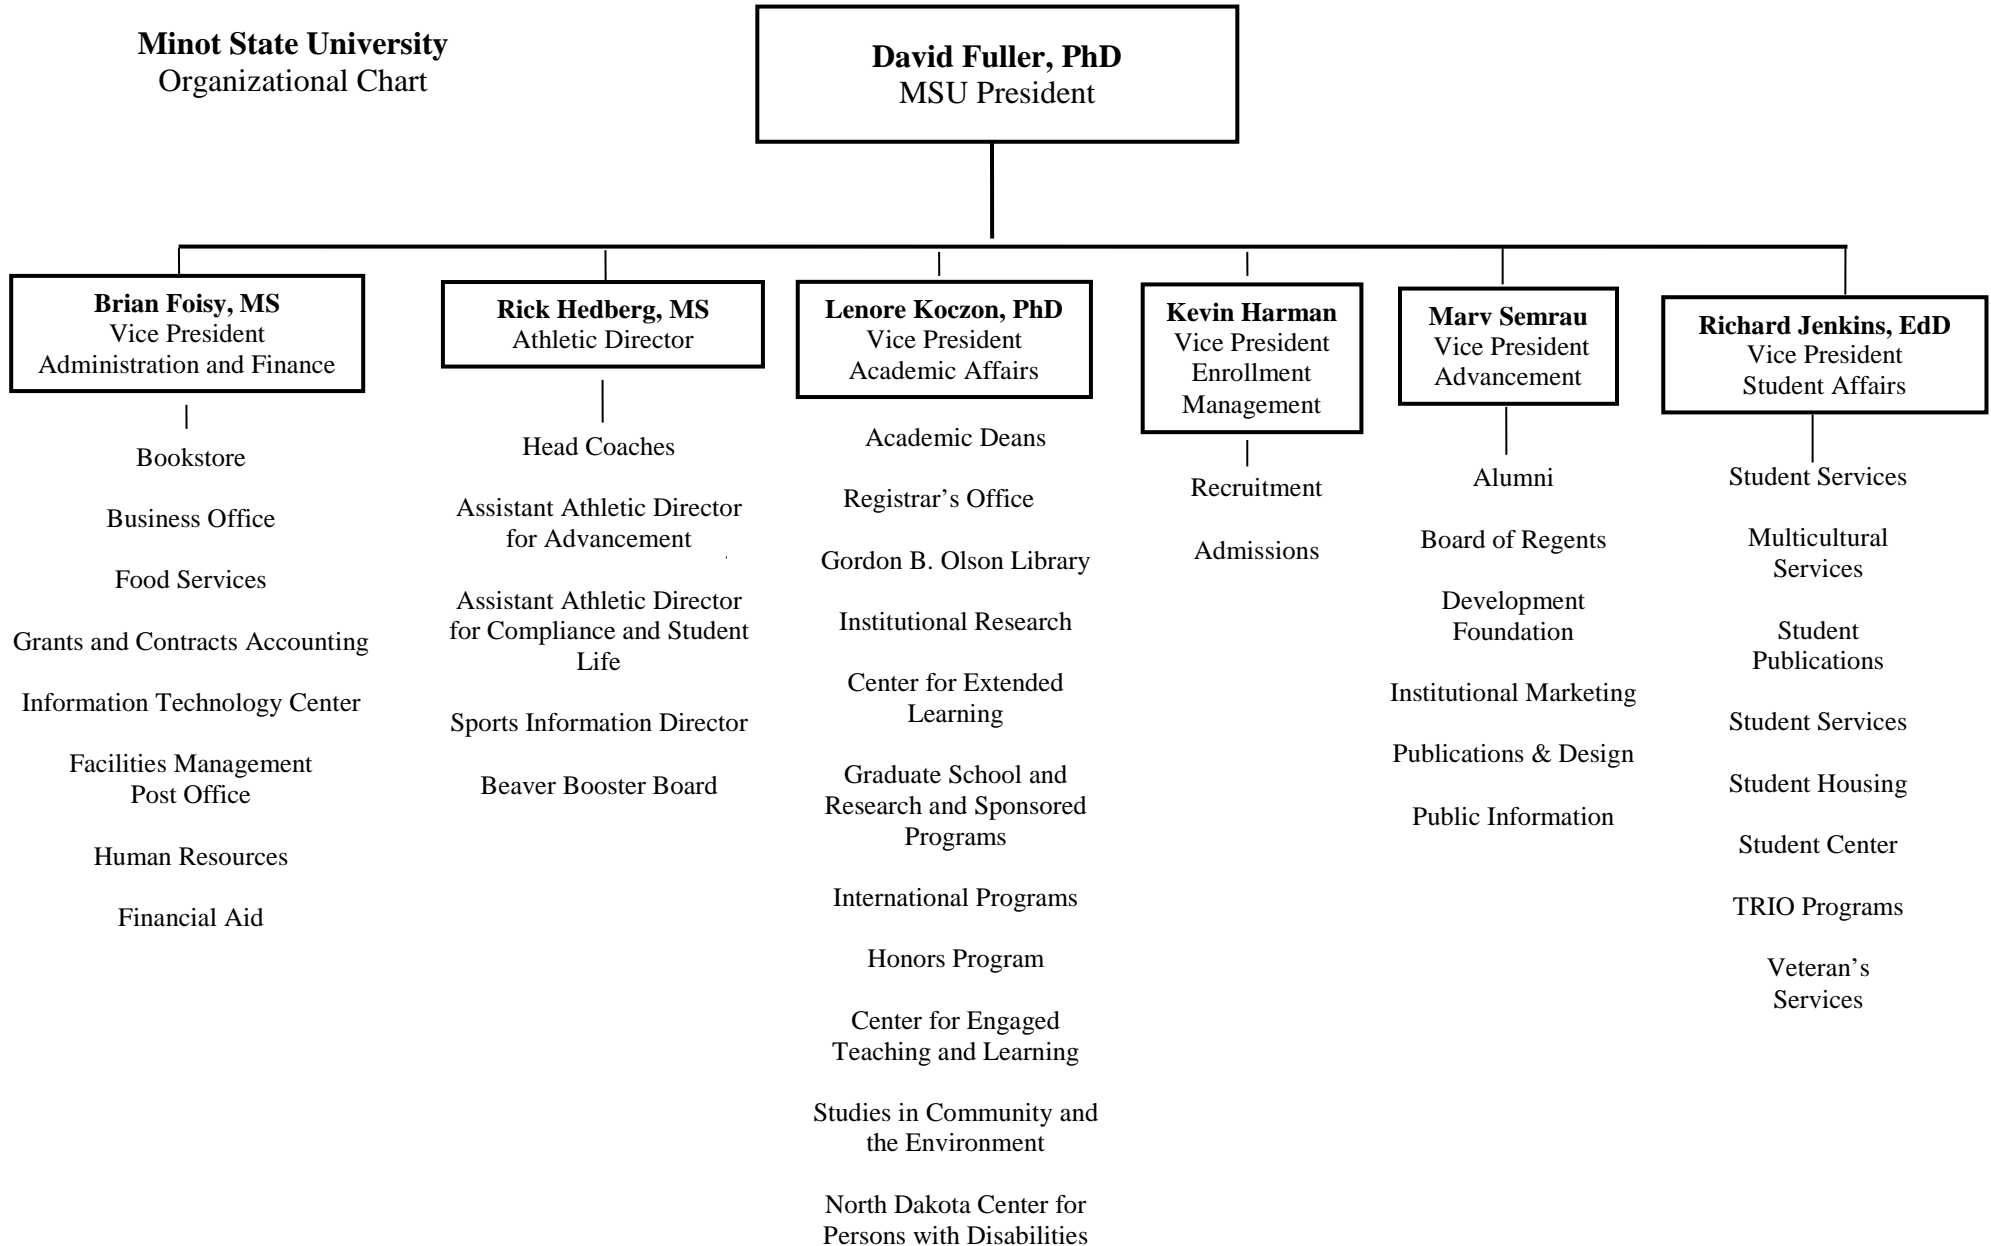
**Minot State University**
Organizational Chart

**David Fuller, PhD**
MSU President

**Brian Foisy, MS**
Vice President
Administration and Finance

Bookstore

Business Office

Food Services

Grants and Contracts Accounting

Information Technology Center

Facilities Management
Post Office

Human Resources

Financial Aid

**Rick Hedberg, MS**
Athletic Director

Head Coaches

Assistant Athletic Director for Advancement

Assistant Athletic Director for Compliance and Student Life

Sports Information Director

Beaver Booster Board

**Lenore Koczon, PhD**
Vice President
Academic Affairs

Academic Deans

Registrar's Office

Gordon B. Olson Library

Institutional Research

Center for Extended Learning

Graduate School and Research and Sponsored Programs

International Programs

Honors Program

Center for Engaged Teaching and Learning

Studies in Community and the Environment

North Dakota Center for Persons with Disabilities

**Kevin Harman**
Vice President
Enrollment Management

Recruitment

Admissions

**Marv Semrau**
Vice President
Advancement

Alumni

Board of Regents

Development Foundation

Institutional Marketing

Publications & Design

Public Information

**Richard Jenkins, EdD**
Vice President
Student Affairs

Student Services

Multicultural Services

Student Publications

Student Services

Student Housing

Student Center

TRIO Programs

Veteran's Services